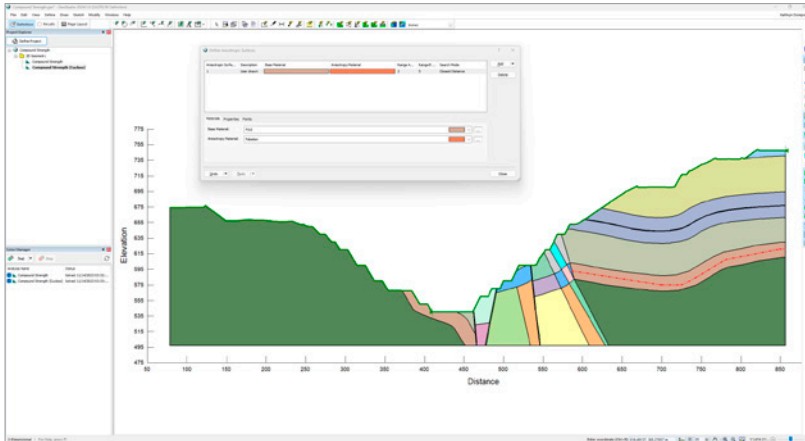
File Edit View Define Draw Sketch Results Window Help

Project Explorer

Define Project

Compound Strength

Compound Strength (Cuckoo)

Define Anisotropic Surfaces

Anisotropic Surfa... Description Base Material Anisotropic Material Range A... Range B... Search Mode

1 User shown 0 0 Closest Distance

Add

Delete

Materials Properties Points

Base Material: Rock

Anisotropic Material: Fracture

Undo Redo Close

Solve Manager

Analysis Name Status

Compound Strength

Compound Strength (Cuckoo)

775
755
735
715
695
675
655
635
615
595
575
555
535
515
495
475

Elevation

50 100 150 200 250 300 350 400 450 500 550 600 650 700 750 800 850

Distance